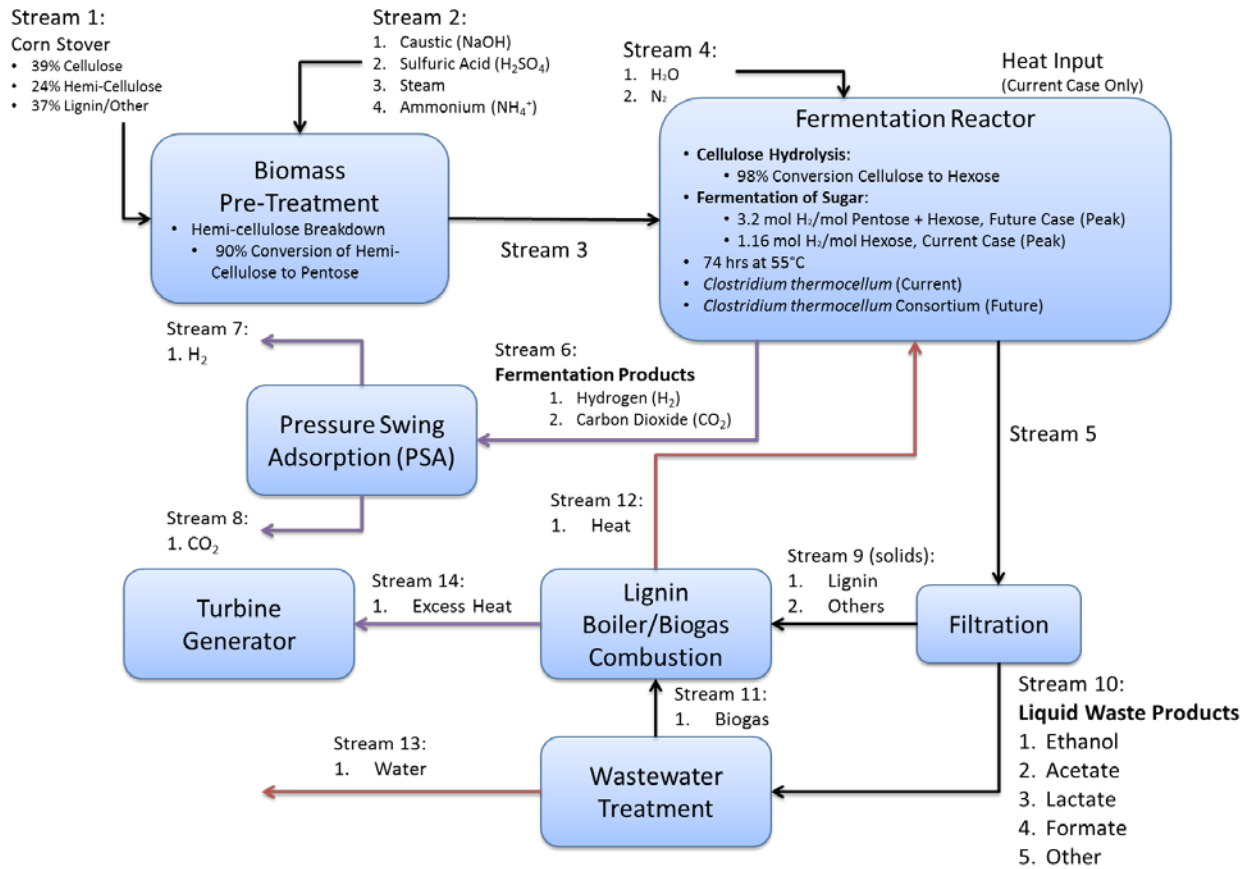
Stream 1:
Corn Stover
• 39% Cellulose
• 24% Hemi-Cellulose
• 37% Lignin/Other

Stream 2:
1. Caustic (NaOH)
2. Sulfuric Acid ($H_2SO_4$)
3. Steam
4. Ammonium ($NH_4^+$)

Stream 4:
1. $H_2O$
2. $N_2$

Heat Input
(Current Case Only)

Biomass Pre-Treatment
• Hemi-cellulose Breakdown
• 90% Conversion of Hemi-Cellulose to Pentose

Stream 3

Fermentation Reactor
• Cellulose Hydrolysis:
• 98% Conversion Cellulose to Hexose
• Fermentation of Sugar:
• 3.2 mol $H_2$/mol Pentose + Hexose, Future Case (Peak)
• 1.16 mol $H_2$/mol Hexose, Current Case (Peak)
• 74 hrs at 55°C
• Clostridium thermocellum (Current)
• Clostridium thermocellum Consortium (Future)

Stream 7:
1. $H_2$

Stream 6:
Fermentation Products
1. Hydrogen ($H_2$)
2. Carbon Dioxide ($CO_2$)

Pressure Swing Adsorption (PSA)

Stream 5

Stream 12:
1. Heat

Stream 8:
1. $CO_2$

Stream 9 (solids):
1. Lignin
2. Others

Stream 14:
1. Excess Heat

Turbine Generator

Lignin Boiler/Biogas Combustion

Filtration

Stream 11:
1. Biogas

Stream 10:
Liquid Waste Products
1. Ethanol
2. Acetate
3. Lactate
4. Formate
5. Other

Stream 13:
1. Water

Wastewater Treatment